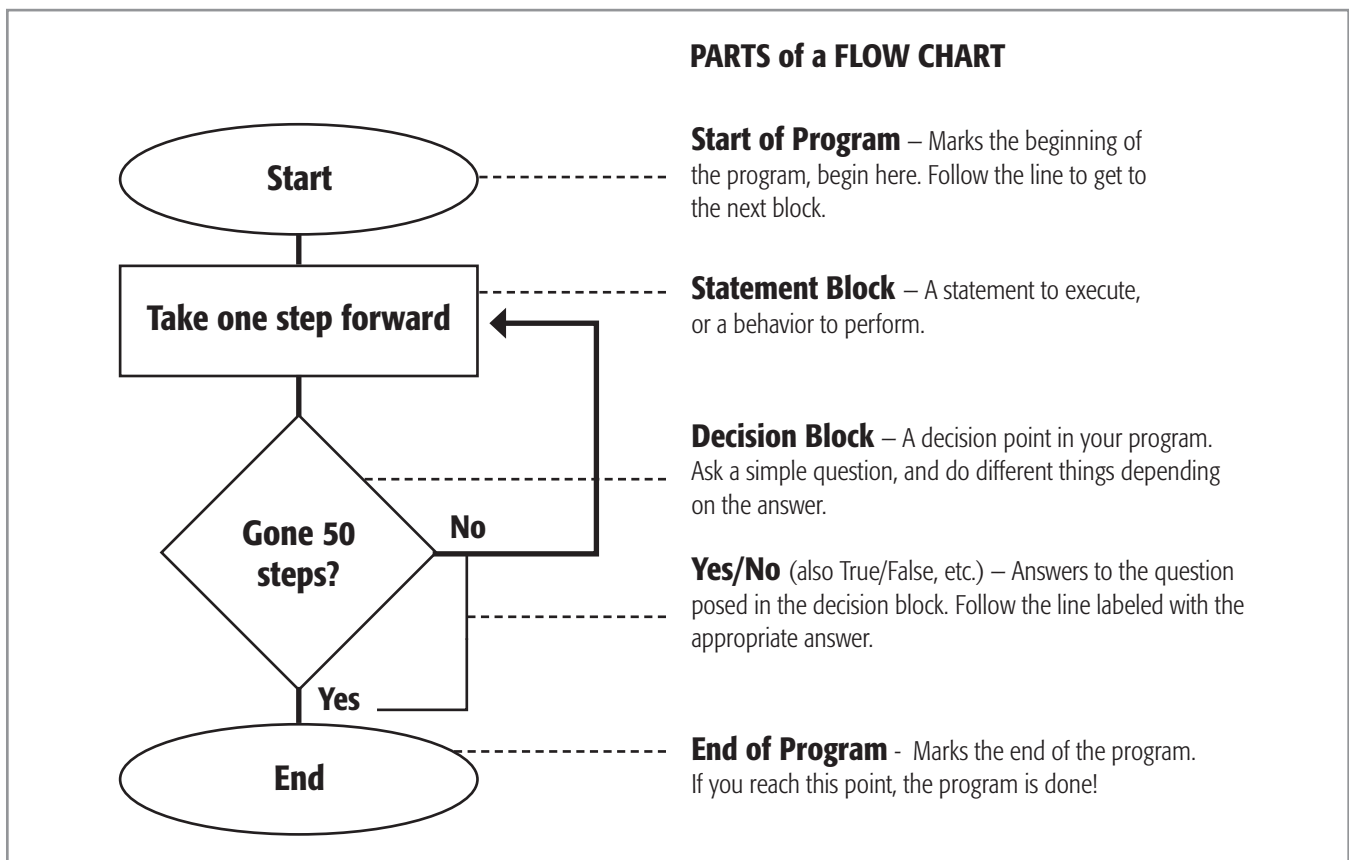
PARTS of a FLOW CHART

Start

Take one step forward

Gone 50 steps?

No

Yes

End

**Start of Program** – Marks the beginning of the program, begin here. Follow the line to get to the next block.

**Statement Block** – A statement to execute, or a behavior to perform.

**Decision Block** – A decision point in your program. Ask a simple question, and do different things depending on the answer.

**Yes/No** (also True/False, etc.) – Answers to the question posed in the decision block. Follow the line labeled with the appropriate answer.

**End of Program** - Marks the end of the program. If you reach this point, the program is done!